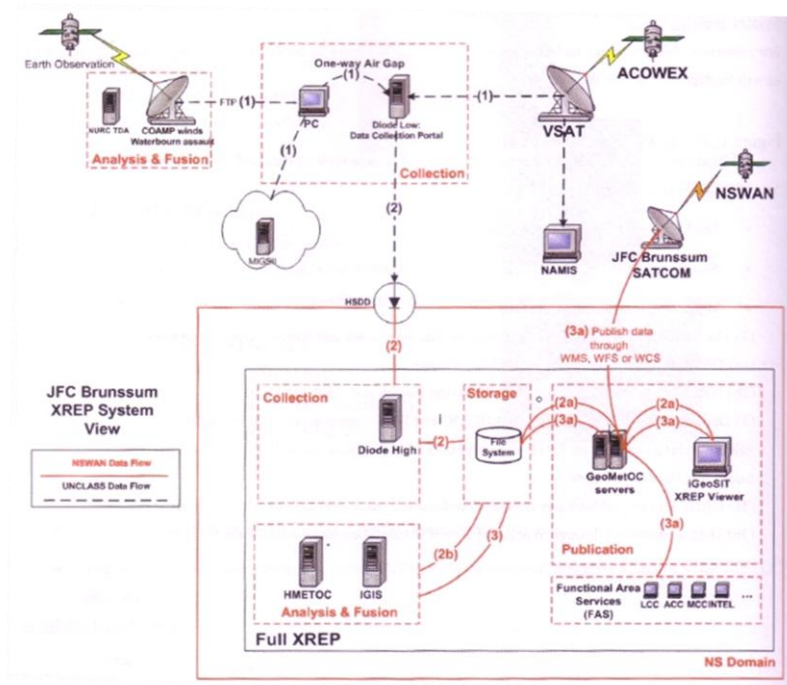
Earth Observation

NURC TDA

COAMP winds Waterbourn assault

Analysis & Fusion

FTP (1)

One-way Air Gap

(1)

PC

Diode Low: Data Collection Portal

(1)

Collection

ACOWEX

VSAT

(1)

MIGSII

(2)

NAMIS

NSWAN

JFC Brunssum SATCOM

HSDD

(3a) Publish data through WMS, WFS or WCS

(2)

JFC Brunssum XREP System View

NSWAN Data Flow

UNCLASS Data Flow

Collection

Diode High

(2)

Storage

File System

(2a)

(3a)

(2a)

(3a)

GeoMetOC servers

iGeoSIT XREP Viewer

(3a)

Publication

HMETOC

IGIS

(2b)

(3)

Analysis & Fusion

Functional Area Services (FAS)

LCC ACC MCCINTEL ...

Full XREP

NS Domain